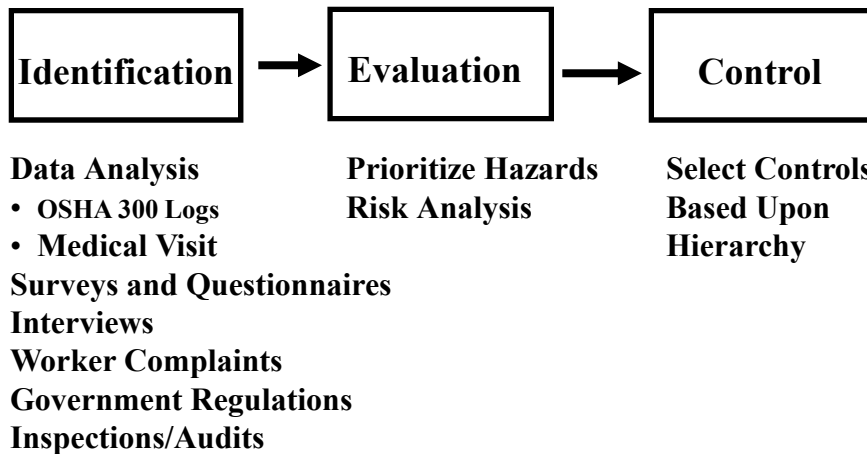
Identification

Evaluation

Control

Data Analysis
• OSHA 300 Logs
• Medical Visit
Surveys and Questionnaires
Interviews
Worker Complaints
Government Regulations
Inspections/Audits

Prioritize Hazards
Risk Analysis

Select Controls
Based Upon
Hierarchy